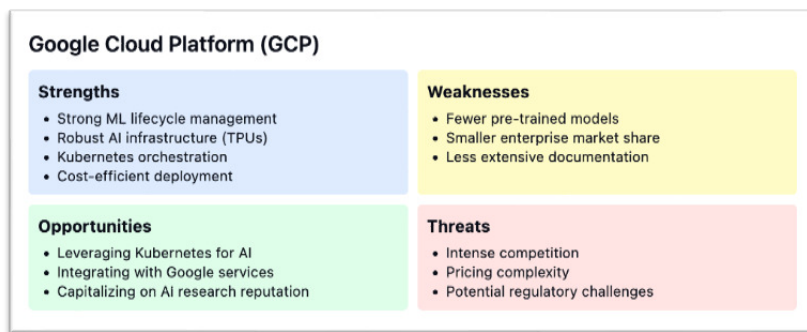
Google Cloud Platform (GCP)

Strengths
- Strong ML lifecycle management
- Robust AI infrastructure (TPUs)
- Kubernetes orchestration
- Cost-efficient deployment

Weaknesses
- Fewer pre-trained models
- Smaller enterprise market share
- Less extensive documentation

Opportunities
- Leveraging Kubernetes for AI
- Integrating with Google services
- Capitalizing on AI research reputation

Threats
- Intense competition
- Pricing complexity
- Potential regulatory challenges